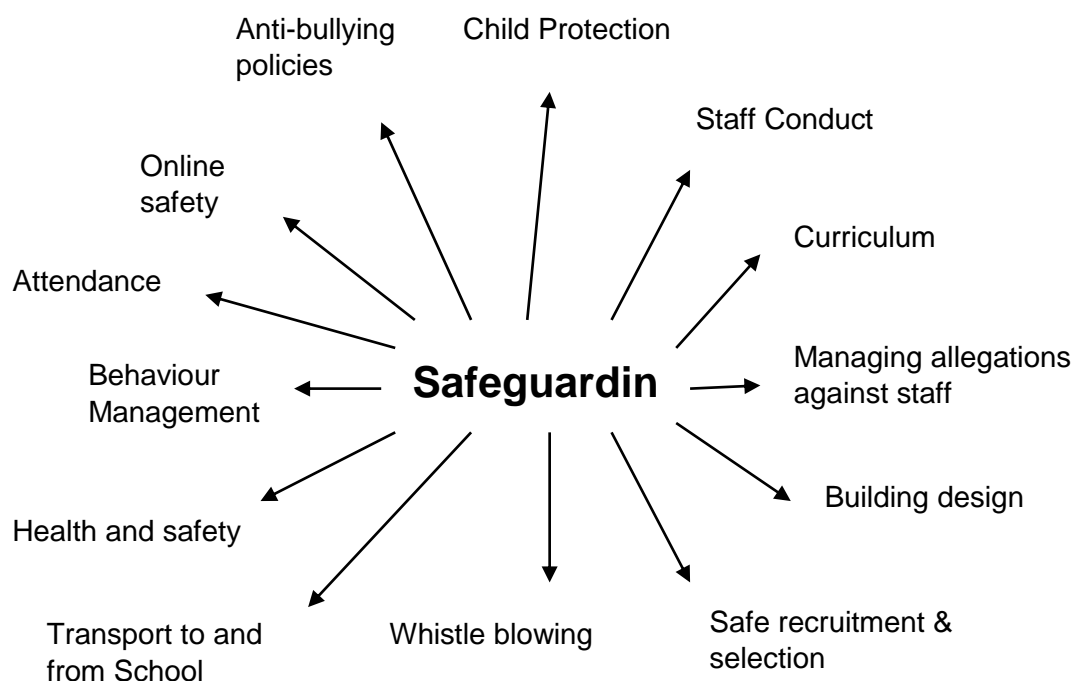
Anti-bullying policies

Child Protection

Staff Conduct

Online safety

Curriculum

Attendance

Behaviour Management

Safeguardin

Managing allegations against staff

Building design

Health and safety

Transport to and from School

Whistle blowing

Safe recruitment & selection